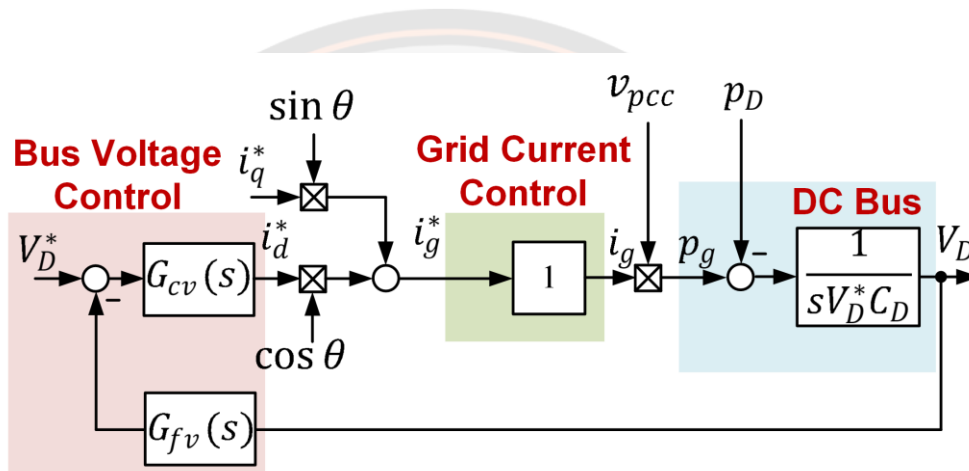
Bus Voltage Control

Grid Current Control

DC Bus

$\sin\theta$

$i_q^*$

$V_D^*$

$G_{cv}(s)$

$i_d^*$

$\cos\theta$

$i_g^*$

1

$v_{pcc}$

$i_g$

$p_g$

$p_D$

$\frac{1}{sV_D^*C_D}$

$V_D$

$G_{fv}(s)$

–

–